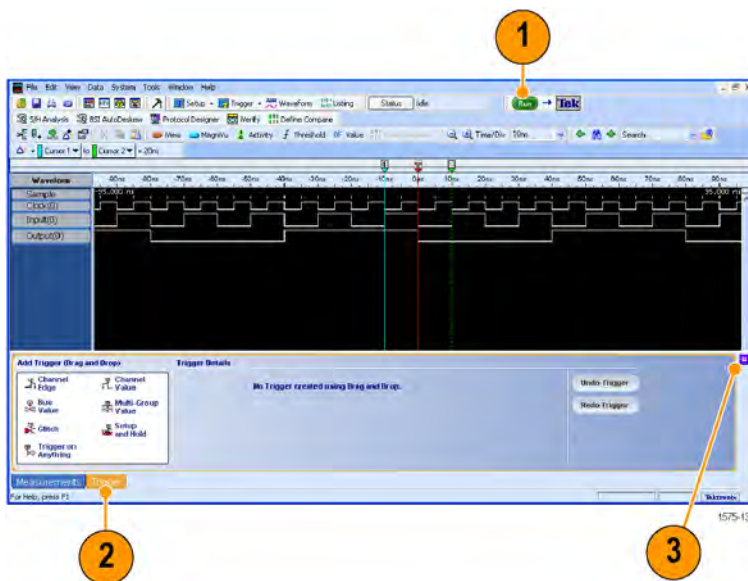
1

File Edit View Data System Tools Window Help

Setup Trigger Waveform Listing Status Idle Run Tek

S/H Analysis BSI AutoDeskew Protocol Designer Verify Define Compare

View MagniVu Activity Threshold Value Time/Div 10ns Search

Cursor 1 to Cursor 2 = 20ns

Waveform

Sample

Clock(0)

Input(0)

Output(0)

Add Trigger (Drag and Drop)

Channel Edge

Channel Value

Bus Value

Multi-Group Value

Glitch

Setup and Hold

Trigger on Anything

Trigger Details

No Trigger created using Drag and Drop.

Undo Trigger

Redo Trigger

Measurements Trigger

For Help, press F1

Tektronix

2

3

1575-13